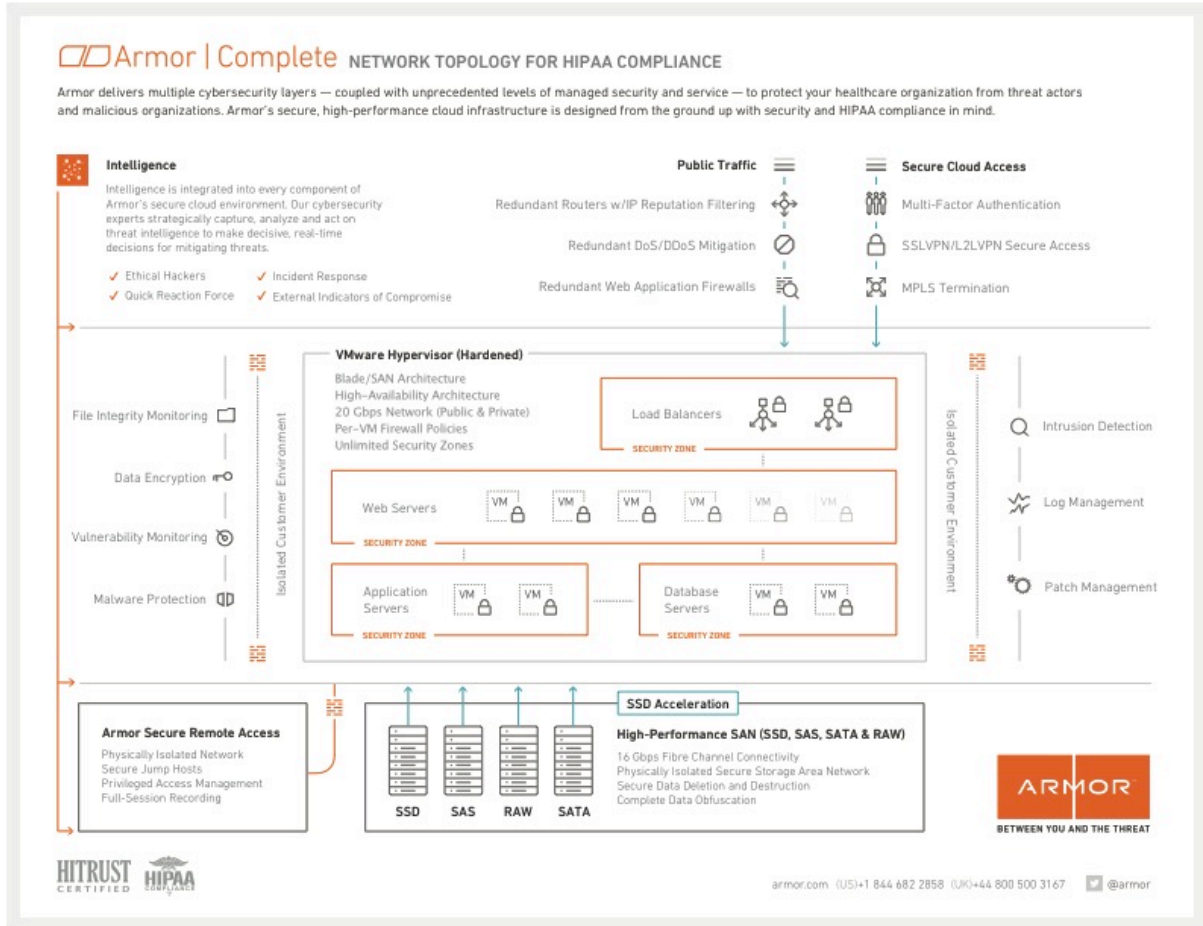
Armor | Complete NETWORK TOPOLOGY FOR HIPAA COMPLIANCE

Armor delivers multiple cybersecurity layers — coupled with unprecedented levels of managed security and service — to protect your healthcare organization from threat actors and malicious organizations. Armor's secure, high-performance cloud infrastructure is designed from the ground up with security and HIPAA compliance in mind.

Intelligence

Intelligence is integrated into every component of Armor's secure cloud environment. Our cybersecurity experts strategically capture, analyze and act on threat intelligence to make decisive, real-time decisions for mitigating threats.

✓ Ethical Hackers
✓ Incident Response
✓ Quick Reaction Force
✓ External Indicators of Compromise

Public Traffic

Redundant Routers w/IP Reputation Filtering
Redundant DoS/DDoS Mitigation
Redundant Web Application Firewalls

Secure Cloud Access

Multi-Factor Authentication
SSLVPN/L2LVPN Secure Access
MPLS Termination

File Integrity Monitoring
Data Encryption
Vulnerability Monitoring
Malware Protection

Isolated Customer Environment

VMware Hypervisor (Hardened)

Blade/SAN Architecture
High-Availability Architecture
20 Gbps Network (Public & Private)
Per-VM Firewall Policies
Unlimited Security Zones

Load Balancers
SECURITY ZONE

Web Servers
VM VM VM VM VM VM
SECURITY ZONE

Application Servers
VM VM
SECURITY ZONE

Database Servers
VM VM
SECURITY ZONE

Isolated Customer Environment

Intrusion Detection
Log Management
Patch Management

Armor Secure Remote Access

Physically Isolated Network
Secure Jump Hosts
Privileged Access Management
Full-Session Recording

SSD Acceleration

SSD SAS RAW SATA

High-Performance SAN (SSD, SAS, SATA & RAW)

16 Gbps Fibre Channel Connectivity
Physically Isolated Secure Storage Area Network
Secure Data Deletion and Destruction
Complete Data Obfuscation

ARMOR
BETWEEN YOU AND THE THREAT

HITRUST CERTIFIED
HIPAA COMPLIANCE

armor.com (US)+1 844 682 2858 (UK)+44 800 500 3167 @armor